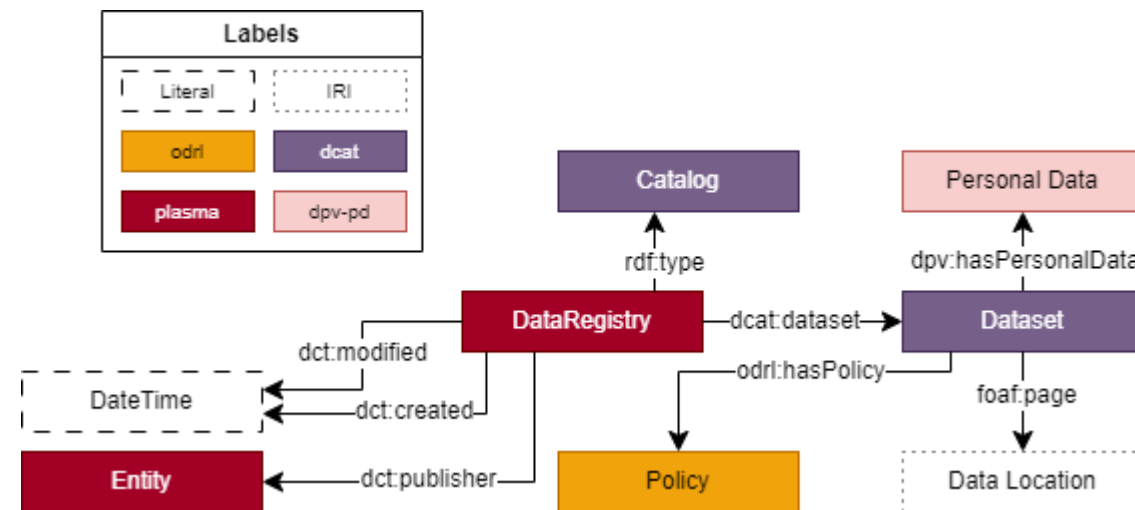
Labels

Literal

IRI

odrl

dcat

plasma

dpv-pd

Catalog

Personal Data

rdf:type

dpv:hasPersonalData

DataRegistry

dcat:dataset

Dataset

dct:modified

odrl:hasPolicy

DateTime

dct:created

foaf:page

Entity

dct:publisher

Policy

Data Location